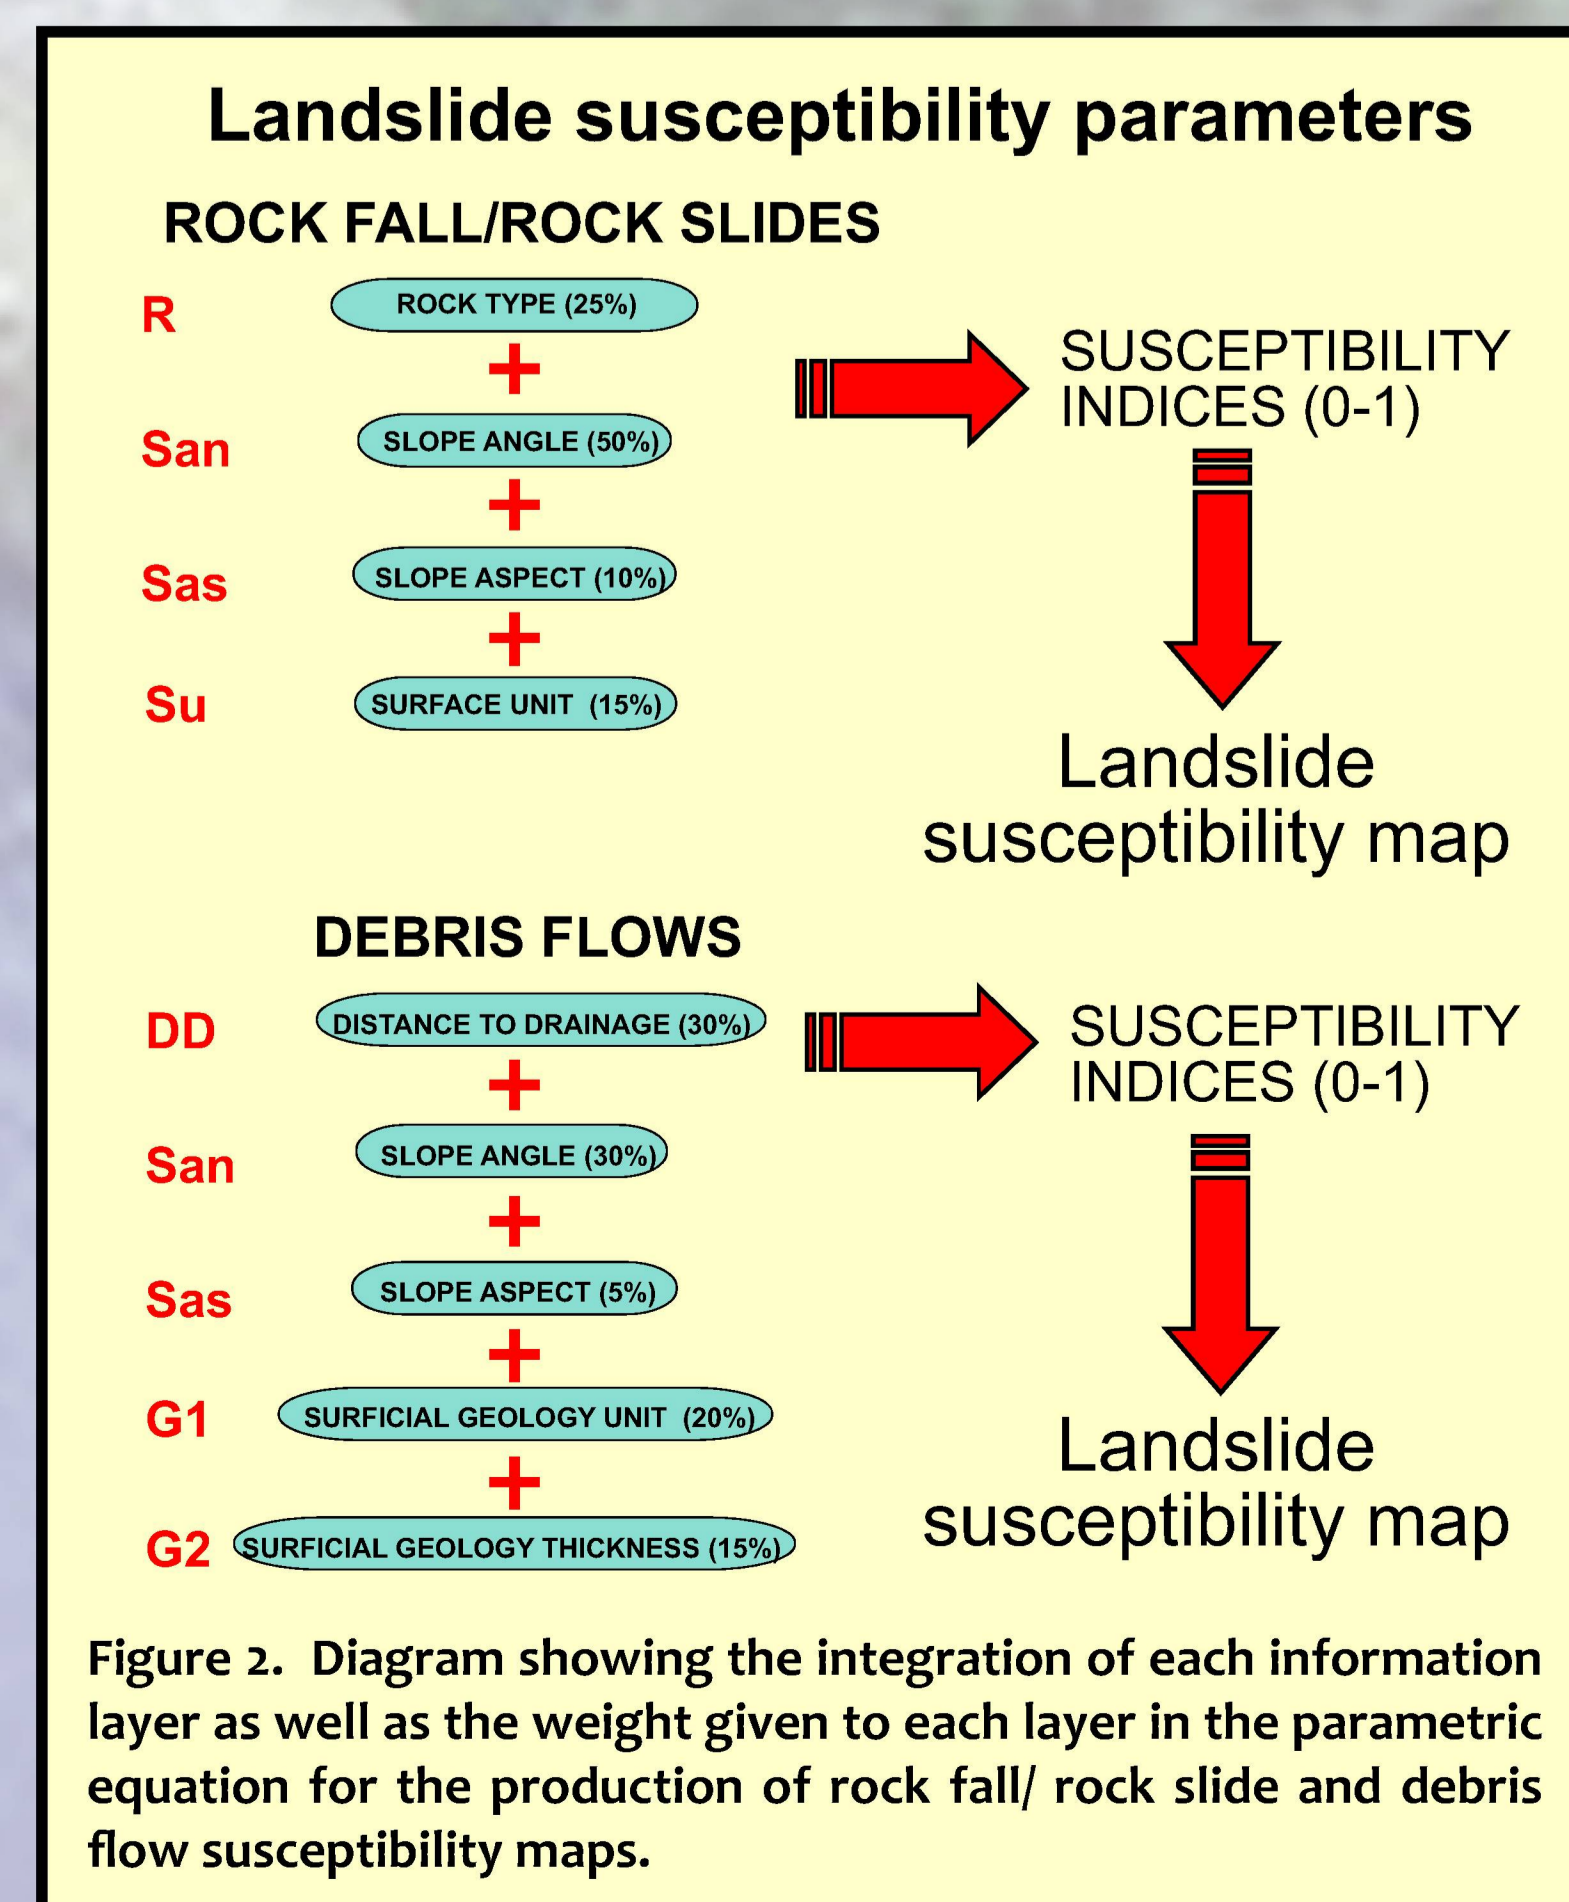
Landslide susceptibility parameters

ROCK FALL/ROCK SLIDES

R ROCK TYPE (25%)

+

San SLOPE ANGLE (50%)

+

Sas SLOPE ASPECT (10%)

+

Su SURFACE UNIT (15%)

SUSCEPTIBILITY INDICES (0-1)

Landslide susceptibility map

DEBRIS FLOWS

DD DISTANCE TO DRAINAGE (30%)

+

San SLOPE ANGLE (30%)

+

Sas SLOPE ASPECT (5%)

+

G1 SURFICIAL GEOLOGY UNIT (20%)

+

G2 SURFICIAL GEOLOGY THICKNESS (15%)

SUSCEPTIBILITY INDICES (0-1)

Landslide susceptibility map

Figure 2. Diagram showing the integration of each information layer as well as the weight given to each layer in the parametric equation for the production of rock fall/ rock slide and debris flow susceptibility maps.